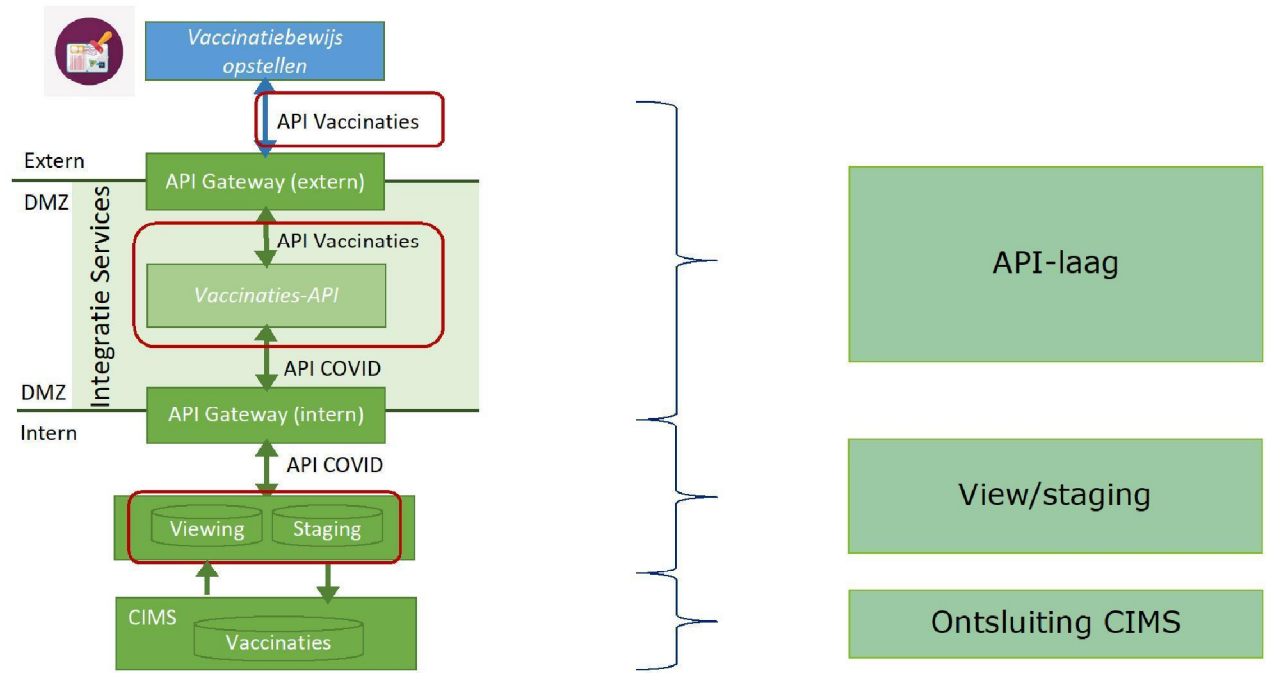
Vaccinatiebewijs opstellen

API Vaccinaties

Extern

API Gateway (extern)

DMZ

Integratie Services

API Vaccinaties

Vaccinaties-API

API COVID

DMZ

API Gateway (intern)

Intern

API COVID

Viewing

Staging

CIMS

Vaccinaties

API-laag

View/staging

Ontsluiting CIMS